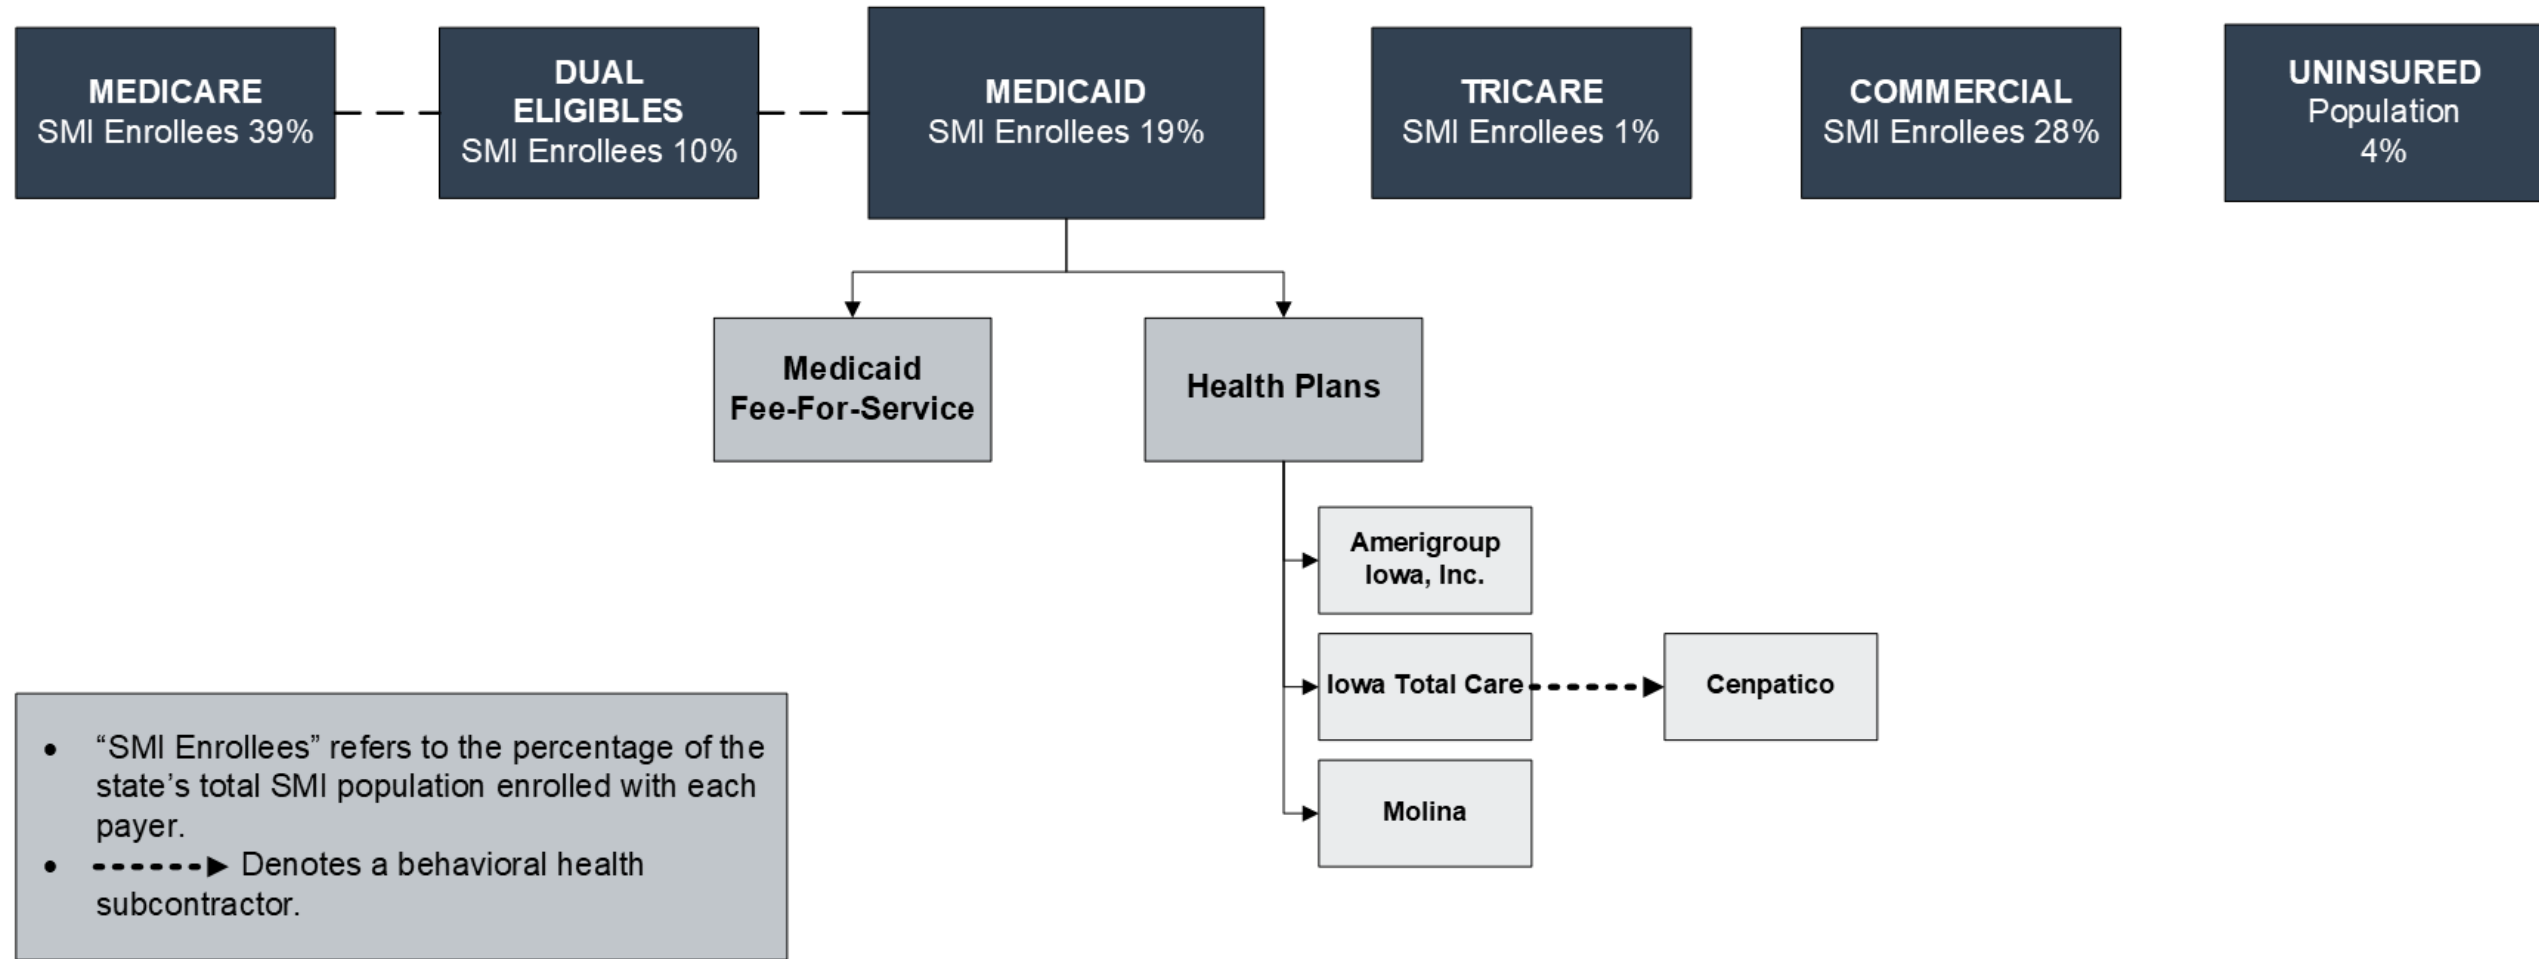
MEDICARE
SMI Enrollees 39%

DUAL ELIGIBLES
SMI Enrollees 10%

MEDICAID
SMI Enrollees 19%

TRICARE
SMI Enrollees 1%

COMMERCIAL
SMI Enrollees 28%

UNINSURED
Population
4%

Medicaid Fee-For-Service

Health Plans

Amerigroup Iowa, Inc.

Iowa Total Care

Cenpatico

Molina

• "SMI Enrollees" refers to the percentage of the state's total SMI population enrolled with each payer.
• Denotes a behavioral health subcontractor.